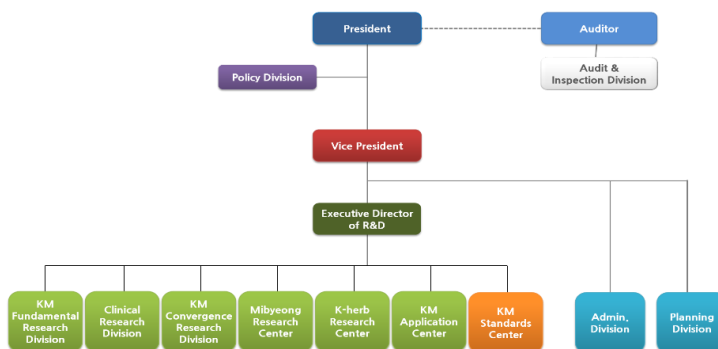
President

Auditor

Audit & Inspection Division

Policy Division

Vice President

Executive Director of R&D

KM Fundamental Research Division

Clinical Research Division

KM Convergence Research Division

Mibyeong Research Center

K-herb Research Center

KM Application Center

KM Standards Center

Admin. Division

Planning Division